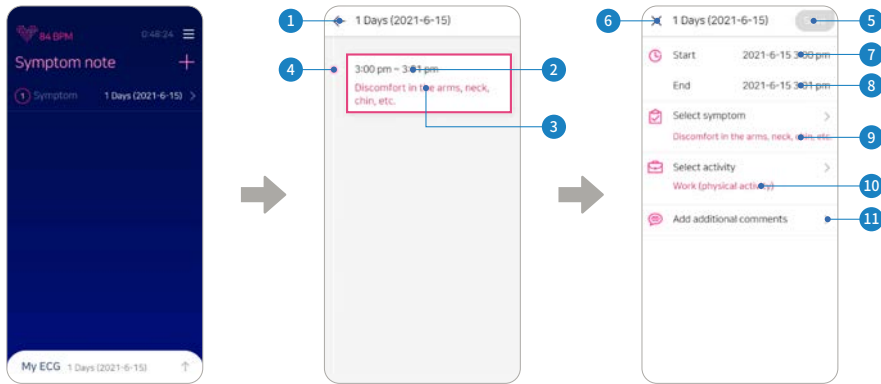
84 BPM 0:48:24

Symptom note +

1 Symptom 1 Days (2021-6-15)

My ECG 1 Days (2021-6-15)

1 1 Days (2021-6-15)

4 3:00 pm ~ 3:01 pm 2

Discomfort in the arms, neck, chin, etc. 3

6 1 Days (2021-6-15) 5

Start 2021-6-15 3:00 pm 7

End 2021-6-15 3:01 pm 8

Select symptom

Discomfort in the arms, neck, chin, etc. 9

Select activity

Work (physical activity) 10

Add additional comments 11